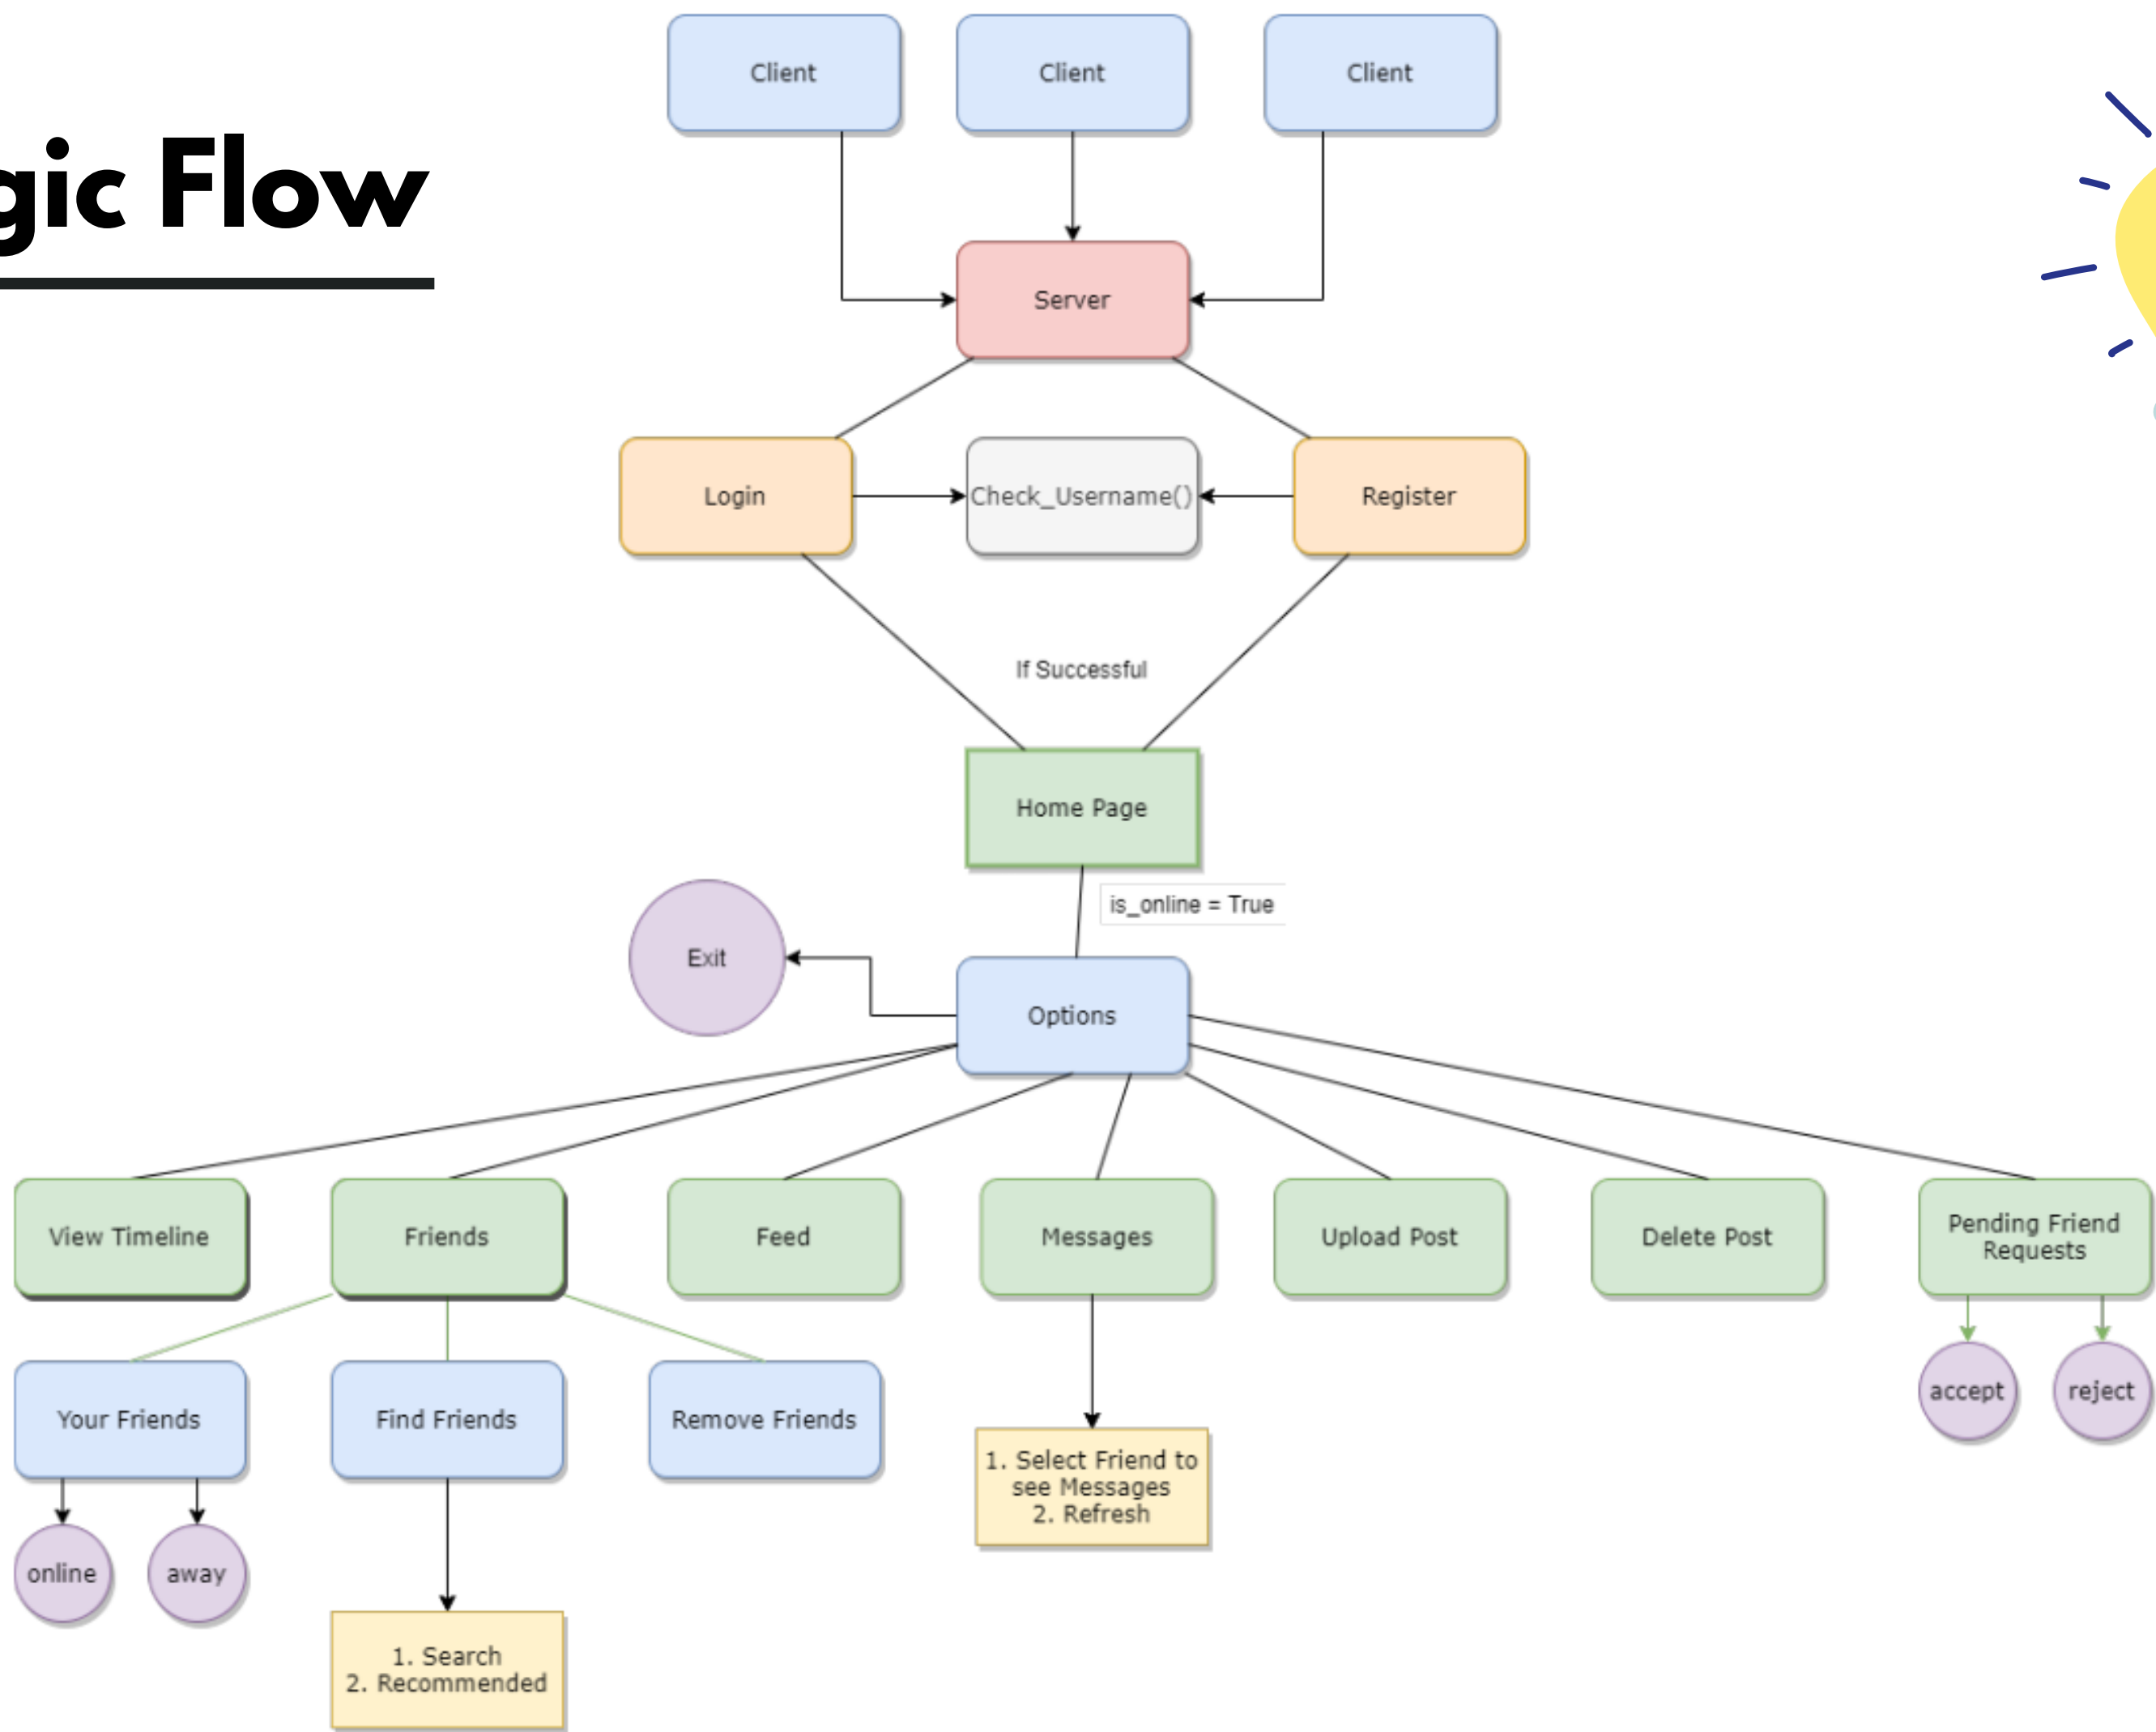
gic Flow

Client

Client

Client

Server

Login

Check_Username()

Register

If Successful

Home Page

is_online = True

Exit

Options

View Timeline

Friends

Feed

Messages

Upload Post

Delete Post

Pending Friend Requests

Your Friends

Find Friends

Remove Friends

1. Select Friend to see Messages
2. Refresh

accept

reject

online

away

1. Search
2. Recommended